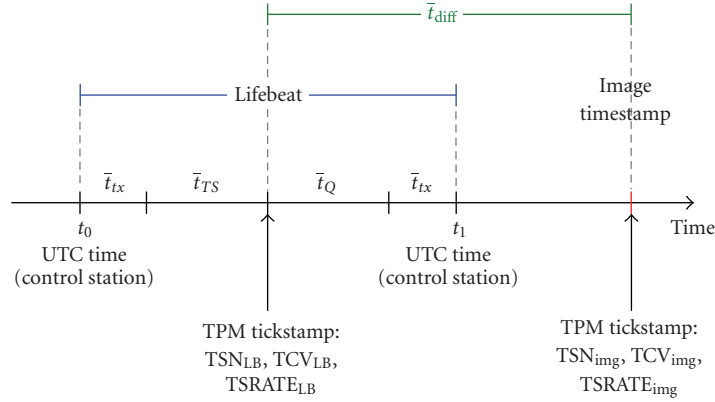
$\bar{t}_{\text{diff}}$

Lifebeat

Image timestamp

$\bar{t}_{tx}$ $\bar{t}_{TS}$ $\bar{t}_{Q}$ $\bar{t}_{tx}$

$t_0$
UTC time
(control station)

$t_1$
UTC time
(control station)

Time

TPM tickstamp:
$\text{TSN}_{\text{LB}}$, $\text{TCV}_{\text{LB}}$,
$\text{TSRATE}_{\text{LB}}$

TPM tickstamp:
$\text{TSN}_{\text{img}}$, $\text{TCV}_{\text{img}}$,
$\text{TSRATE}_{\text{img}}$